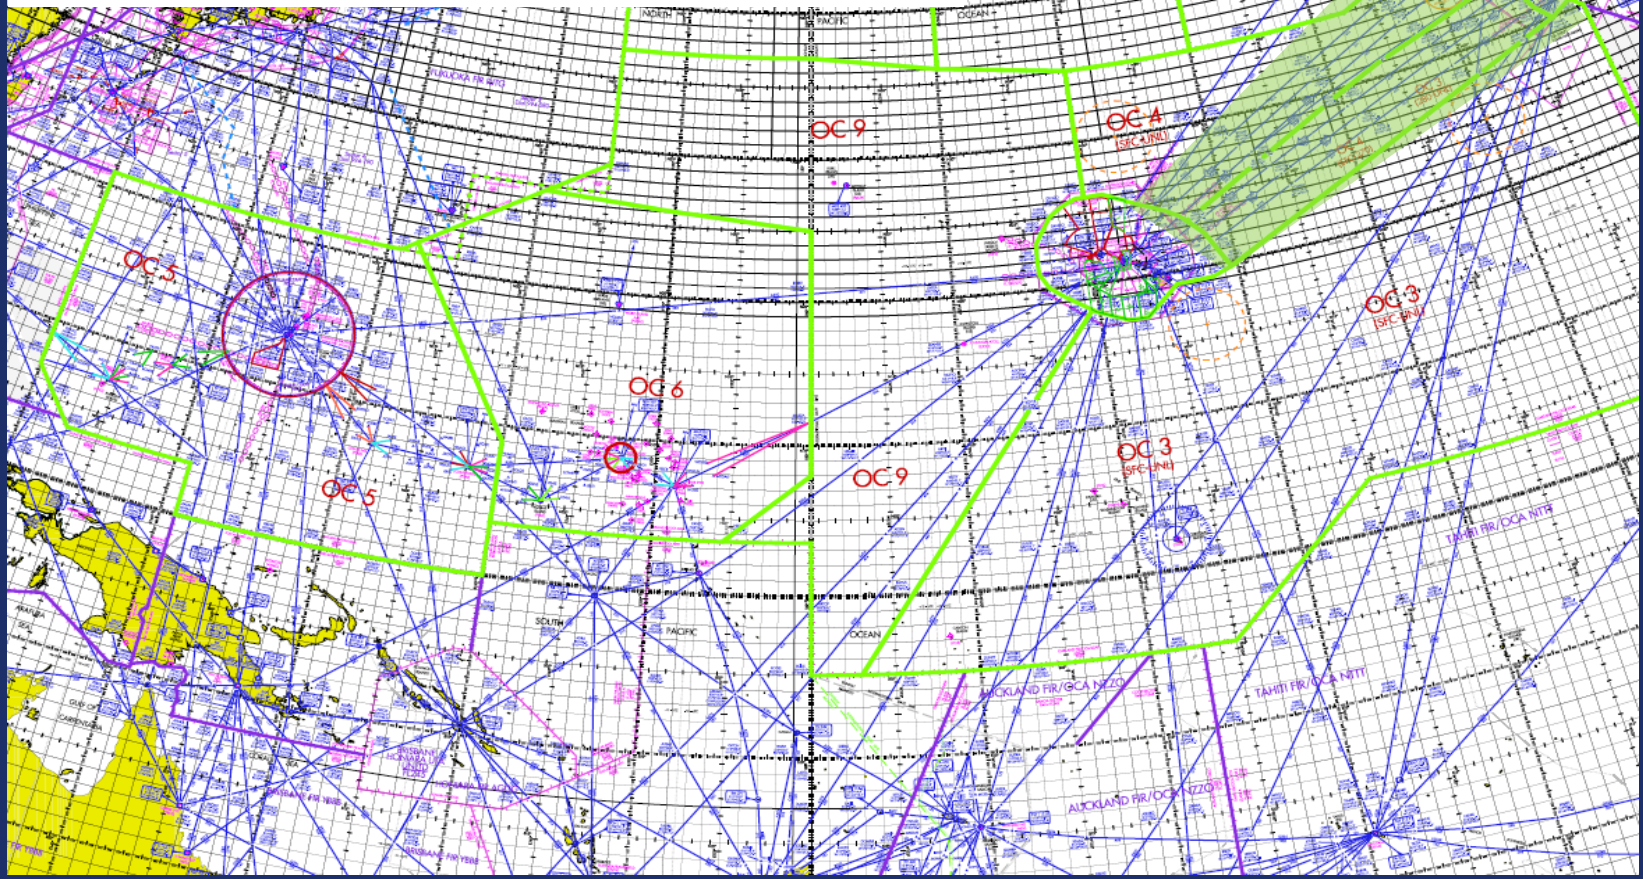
NORTH
PACIFIC
OCEAN
FUKUOKA FIR RJJJ
OC 9
OC 4
(SFC-UNL)
OC 5
OC 3
(SFC-UNL)
OC 6
OC 5
OC 9
OC 3
(SFC-UNL)
TAHITI FIR/OCA NTTT
ARAFURA SEA
GULF OF CARPENTARIA
SOUTH
PACIFIC
OCEAN
AUCKLAND FIR/OCA NZZO
TAHITI FIR/OCA NTTT
AUCKLAND FIR/OCA NZZO
BRISBANE FIR YBBB
BRISBANE FIR YBBB